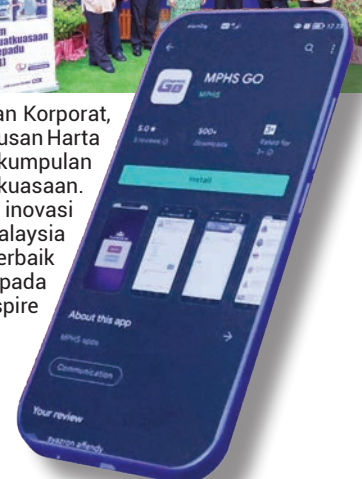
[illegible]
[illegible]atkuasaan
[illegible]padu
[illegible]

an Korporat,
usan Harta
kumpulan
kuasaan.
inovasi
alaysia
erbaik
pada
spire

MPHS GO
MPHS
5.0 ★
5 reviews
500+
Downloads
3+
Rated for 3+
Install
About this app
MPHS apps
Communication
Your review
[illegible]